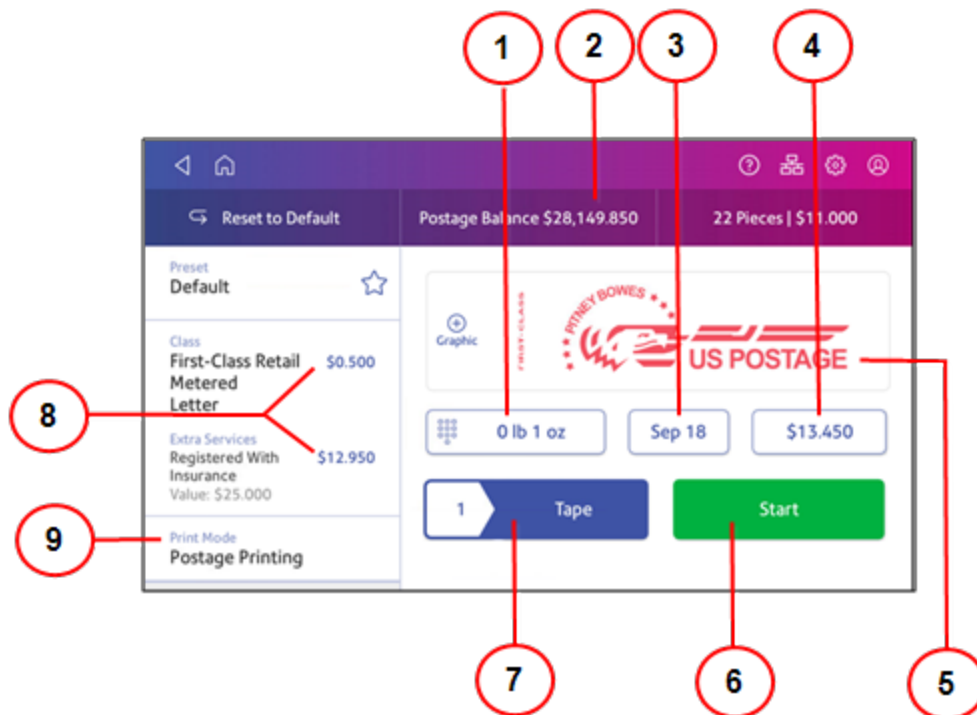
1
2
3
4

Reset to Default
Postage Balance $28,149.850
22 Pieces | $11.000

Preset
Default

Class
First-Class Retail Metered Letter
$0.500

8

Extra Services
Registered With Insurance
Value: $25.000
$12.950

9

Print Mode
Postage Printing

Graphic
FIRST-CLASS
PITNEY BOWES
US POSTAGE

0 lb 1 oz
Sep 18
$13.450

1
Tape
Start

7
6
5